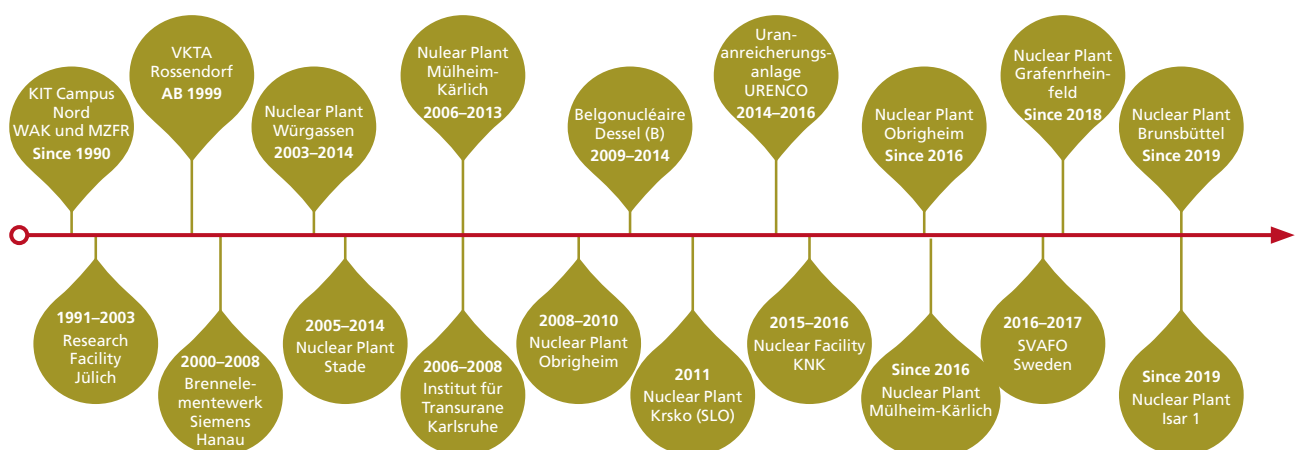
KIT Campus Nord
WAK und MZFR
Since 1990

VKTA
Rossendorf
AB 1999

Nuclear Plant
Würgassen
2003–2014

Nulear Plant
Mülheim-Kärlich
2006–2013

Belgonucléaire
Dessel (B)
2009–2014

Urananreicherungsanlage
URENCO
2014–2016

Nuclear Plant
Obrigheim
Since 2016

Nuclear Plant
Grafenrheinfeld
Since 2018

Nuclear Plant
Brunsbüttel
Since 2019

1991–2003
Research
Facility
Jülich

2000–2008
Brennelementewerk
Siemens
Hanau

2005–2014
Nuclear Plant
Stade

2006–2008
Institut für
Transurane
Karlsruhe

2008–2010
Nuclear Plant
Obrigheim

2011
Nuclear Plant
Krsko (SLO)

2015–2016
Nuclear Facility
KNK

Since 2016
Nuclear Plant
Mülheim-Kärlich

2016–2017
SVAFO
Sweden

Since 2019
Nuclear Plant
Isar 1